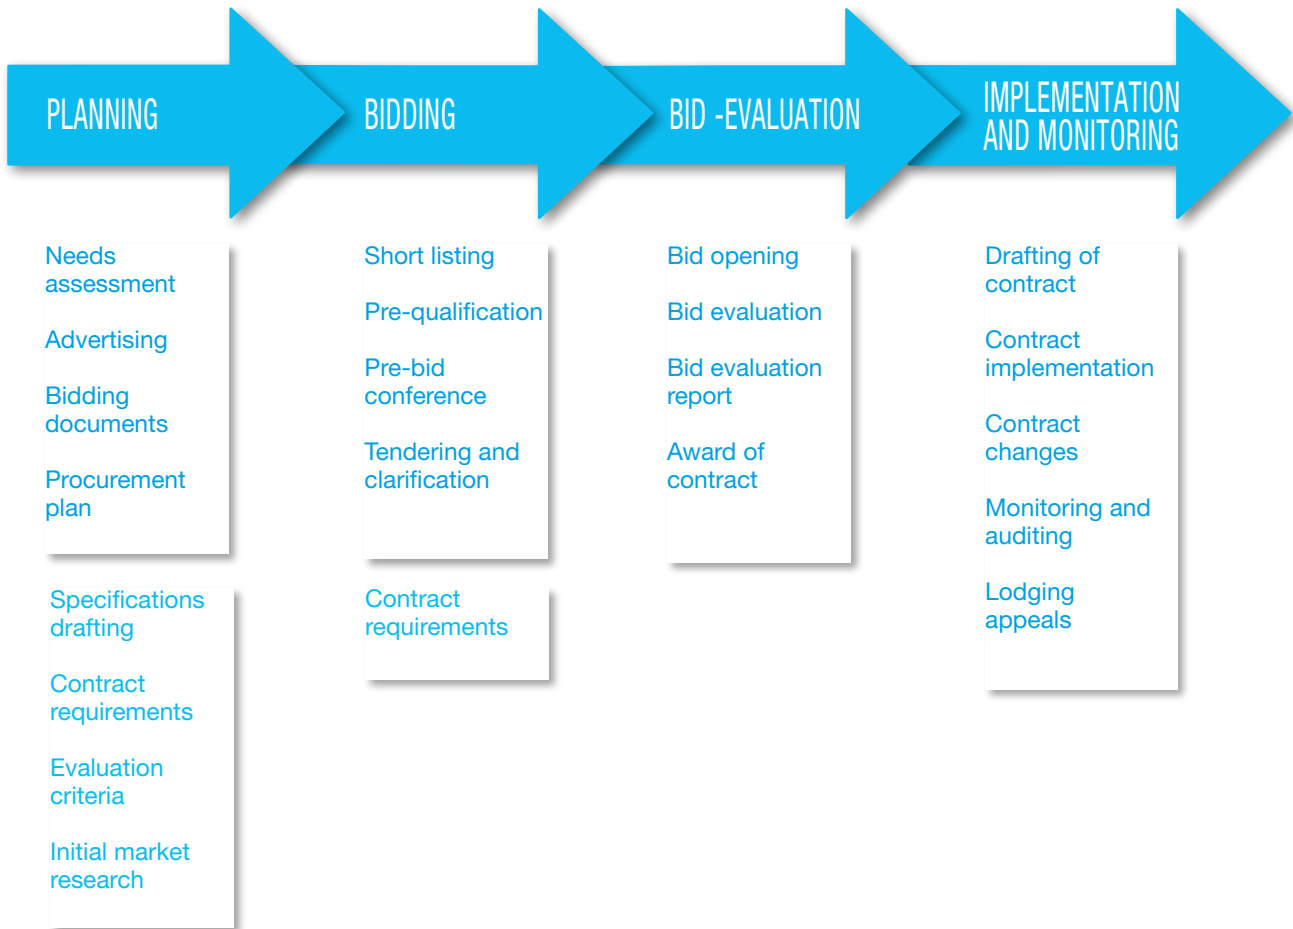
PLANNING

BIDDING

BID -EVALUATION

IMPLEMENTATION AND MONITORING

Needs assessment

Advertising

Bidding documents

Procurement plan

Specifications drafting

Contract requirements

Evaluation criteria

Initial market research

Short listing

Pre-qualification

Pre-bid conference

Tendering and clarification

Contract requirements

Bid opening

Bid evaluation

Bid evaluation report

Award of contract

Drafting of contract

Contract implementation

Contract changes

Monitoring and auditing

Lodging appeals